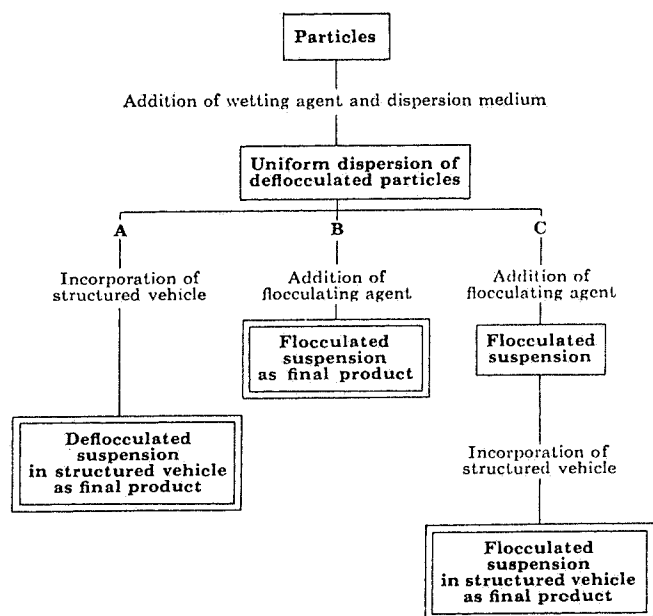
Particles

Addition of wetting agent and dispersion medium

Uniform dispersion of deflocculated particles

A

Incorporation of structured vehicle

Deflocculated suspension in structured vehicle as final product

B

Addition of flocculating agent

Flocculated suspension as final product

C

Addition of flocculating agent

Flocculated suspension

Incorporation of structured vehicle

Flocculated suspension in structured vehicle as final product